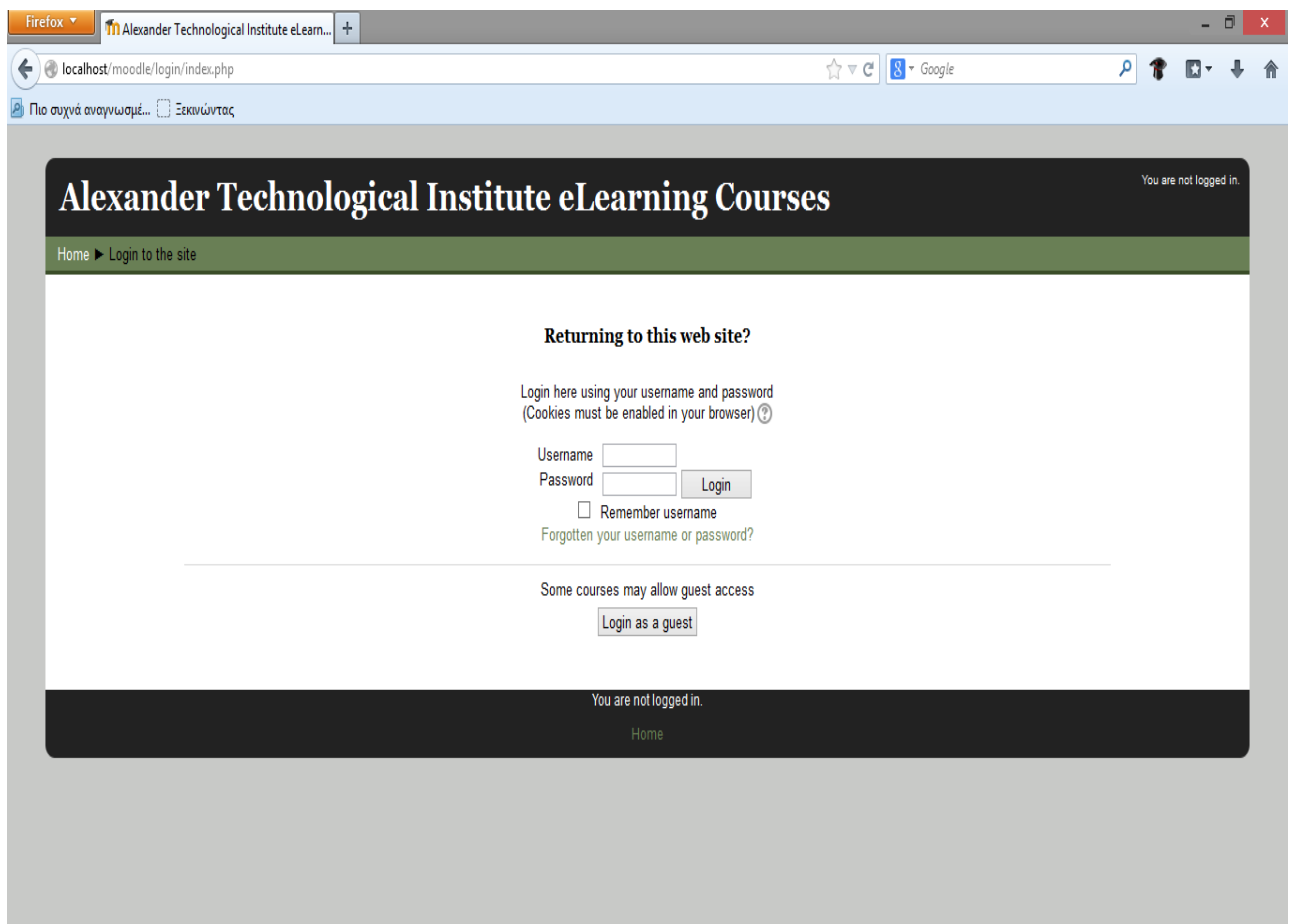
Firefox

Alexander Technological Institute eLearn...

localhost/moodle/login/index.php

Google

Πιο συχνά αναγνωσμέ... Ξεκινώντας

Alexander Technological Institute eLearning Courses

You are not logged in.

Home ▶ Login to the site

Returning to this web site?

Login here using your username and password
(Cookies must be enabled in your browser)

Username
Password
Login

Remember username
Forgotten your username or password?

Some courses may allow guest access

Login as a guest

You are not logged in.

Home